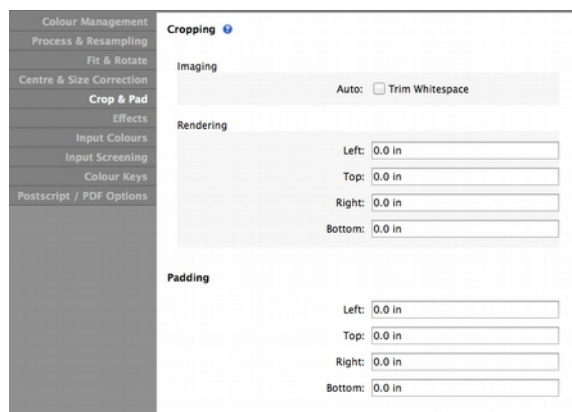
Colour Management
Process & Resampling
Fit & Rotate
Centre & Size Correction
Crop & Pad
Effects
Input Colours
Input Screening
Colour Keys
Postscript / PDF Options

Cropping

Imaging

Auto: Trim Whitespace

Rendering

Left: 0.0 in
Top: 0.0 in
Right: 0.0 in
Bottom: 0.0 in

Padding

Left: 0.0 in
Top: 0.0 in
Right: 0.0 in
Bottom: 0.0 in